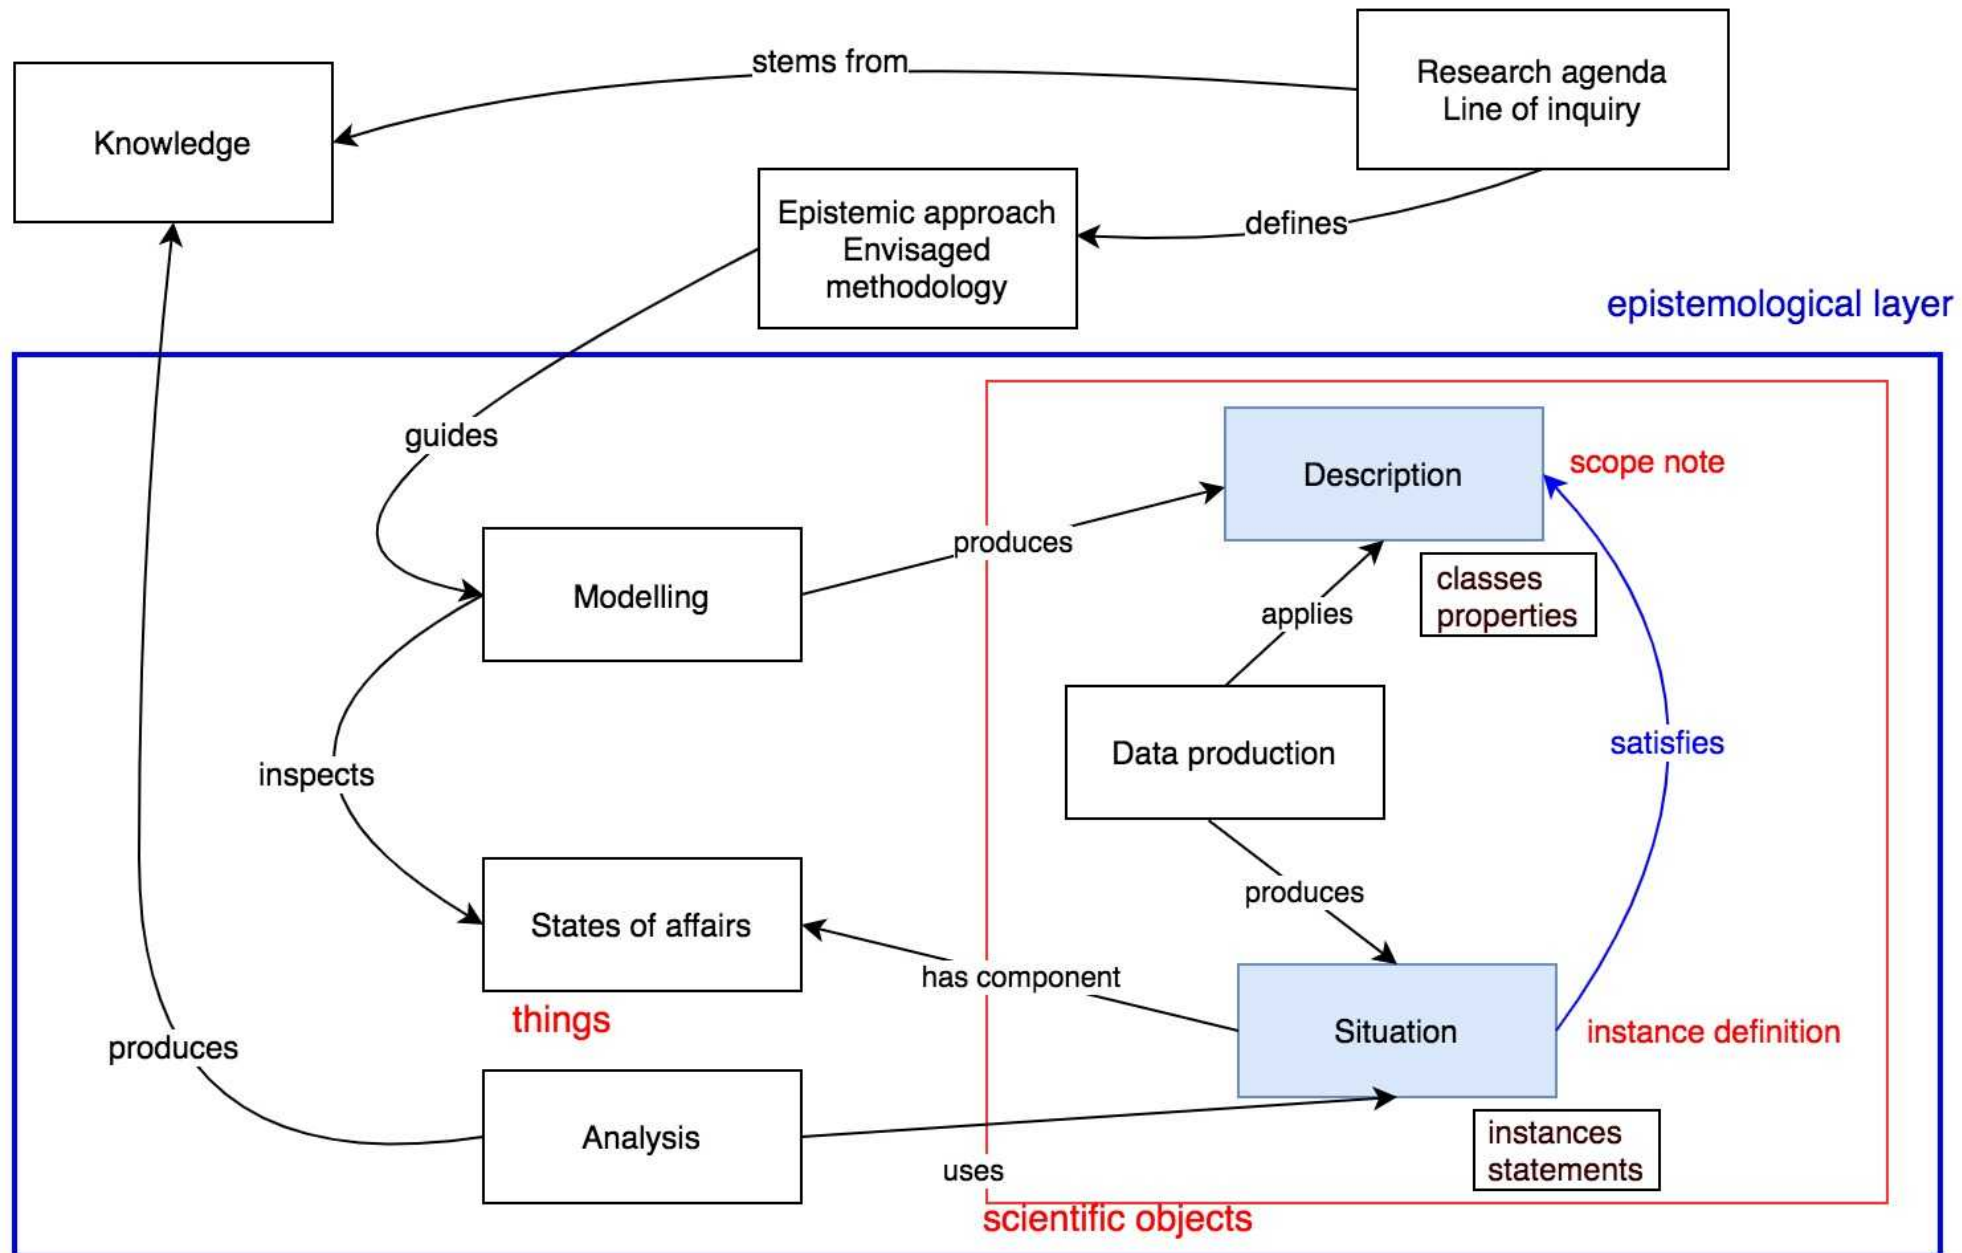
Knowledge

stems from

Research agenda
Line of inquiry

Epistemic approach
Envisaged
methodology

defines

epistemological layer

guides

Description

scope note

produces

Modelling

classes
properties

applies

Data production

satisfies

inspects

produces

States of affairs

has component

Situation

instance definition

things

produces

Analysis

uses

instances
statements

scientific objects